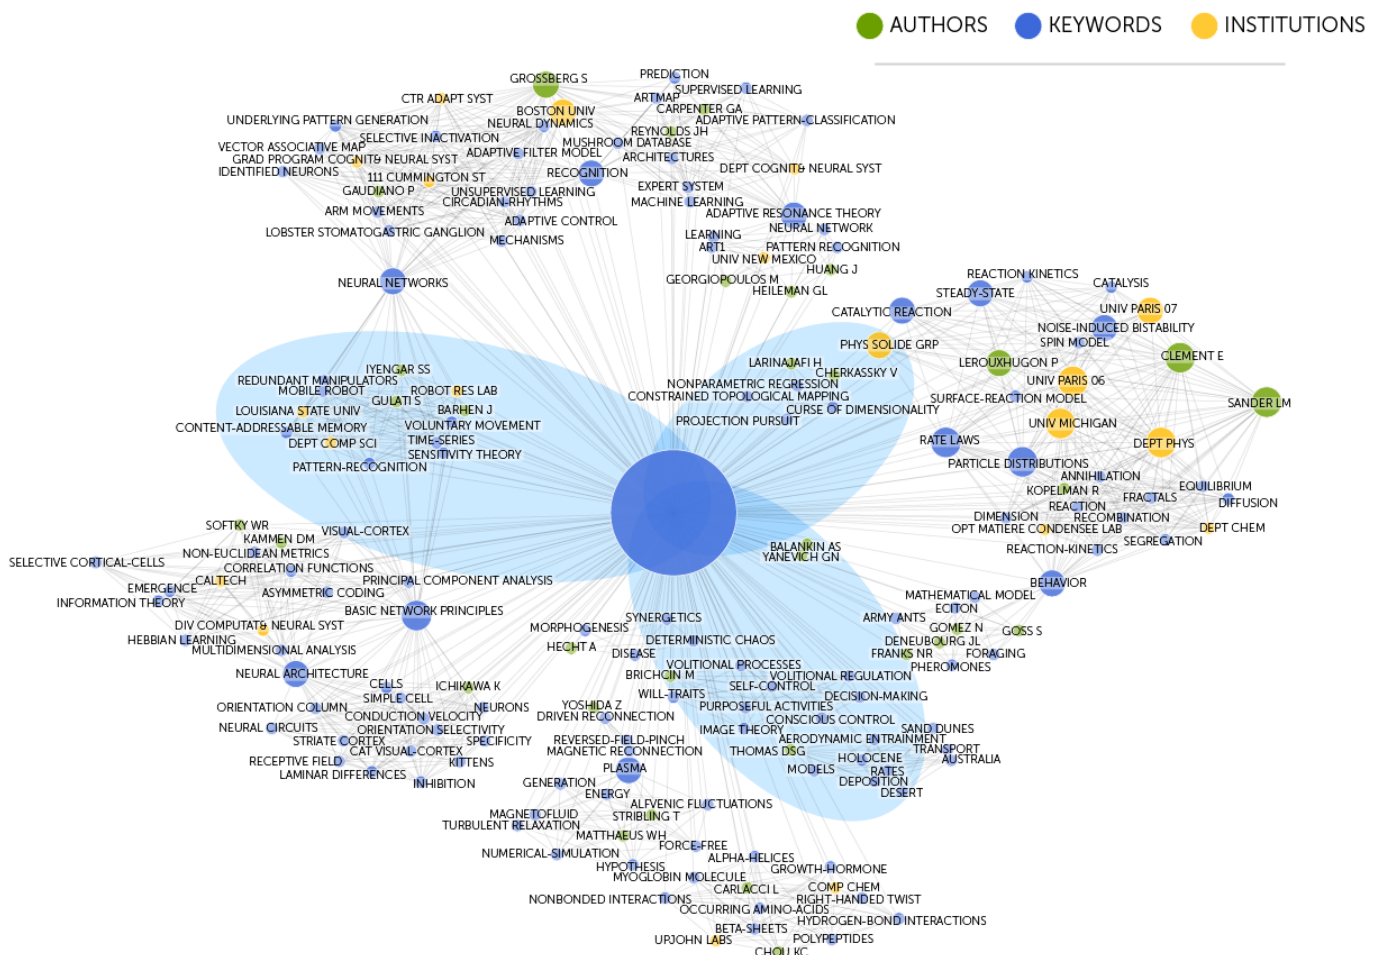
AUTHORS KEYWORDS INSTITUTIONS

GROSSBERG S
PREDICTION
CTR ADAPT SYST
ARTMAP
SUPERVISED LEARNING
BOSTON UNIV
CARPENTER GA
UNDERLYING PATTERN GENERATION
NEURAL DYNAMICS
ADAPTIVE PATTERN-CLASSIFICATION
SELECTIVE INACTIVATION
REYNOLDS JH
VECTOR ASSOCIATIVE MAP
MUSHROOM DATABASE
GRAD PROGRAM COGNIT& NEURAL SYST
ADAPTIVE FILTER MODEL
ARCHITECTURES
IDENTIFIED NEURONS
RECOGNITION
DEPT COGNIT& NEURAL SYST
111 CUMMINGTON ST
GAUDIANO P
UNSUPERVISED LEARNING
EXPERT SYSTEM
CIRCADIAN-RHYTHMS
MACHINE LEARNING
ARM MOVEMENTS
ADAPTIVE RESONANCE THEORY
ADAPTIVE CONTROL
NEURAL NETWORK
LOBSTER STOMATOGASTRIC GANGLION
LEARNING
MECHANISMS
ART1
PATTERN RECOGNITION
UNIV NEW MEXICO
HUANG J
NEURAL NETWORKS
GEORGIOPOULOS M
HEILEMAN GL
REACTION KINETICS
CATALYSIS
STEADY-STATE
UNIV PARIS 07
CATALYTIC REACTION
NOISE-INDUCED BISTABILITY
SPIN MODEL
PHYS SOLIDE GRP
CLEMENT E
LARINAJAFI H
LEROUXHUGON P
IYENGAR SS
CHERKASSKY V
UNIV PARIS 06
REDUNDANT MANIPULATORS
NONPARAMETRIC REGRESSION
MOBILE ROBOT
ROBOT RES LAB
CONSTRAINED TOPOLOGICAL MAPPING
SURFACE-REACTION MODEL
SANDER LM
GULATI S
LOUISIANA STATE UNIV
BARHEN J
CURSE OF DIMENSIONALITY
PROJECTION PURSUIT
UNIV MICHIGAN
CONTENT-ADDRESSABLE MEMORY
VOLUNTARY MOVEMENT
DEPT COMP SCI
TIME-SERIES
RATE LAWS
DEPT PHYS
SENSITIVITY THEORY
PATTERN-RECOGNITION
PARTICLE DISTRIBUTIONS
ANNIHILATION
KOPELMAN R
EQUILIBRIUM
FRACTALS
REACTION
DIFFUSION
DIMENSION
RECOMBINATION
OPT MATIERE CONDENSEE LAB
DEPT CHEM
SOFTKY WR
KAMMEN DM
VISUAL-CORTEX
SEGREGATION
REACTION-KINETICS
SELECTIVE CORTICAL-CELLS
NON-EUCLIDEAN METRICS
BALANKIN AS
YANEVICH GN
CORRELATION FUNCTIONS
CALTECH
EMERGENCE
PRINCIPAL COMPONENT ANALYSIS
BEHAVIOR
ASYMMETRIC CODING
INFORMATION THEORY
MATHEMATICAL MODEL
BASIC NETWORK PRINCIPLES
ECITON
SYNERGETICS
ARMY ANTS
DIV COMPUTAT& NEURAL SYST
MORPHOGENESIS
GOMEZ N
GOSS S
HEBBIAN LEARNING
DETERMINISTIC CHAOS
DENEUBOURG JL
MULTIDIMENSIONAL ANALYSIS
HECHT A
DISEASE
FRANKS NR
FORAGING
VOLITIONAL PROCESSES
PHEROMONES
NEURAL ARCHITECTURE
BRICHCIN M
VOLITIONAL REGULATION
CELLS
ICHIKAWA K
SELF-CONTROL
WILL-TRAITS
SIMPLE CELL
DECISION-MAKING
ORIENTATION COLUMN
YOSHIDA Z
NEURONS
PURPOSEFUL ACTIVITIES
CONDUCTION VELOCITY
DRIVEN RECONNECTION
CONSCIOUS CONTROL
NEURAL CIRCUITS
ORIENTATION SELECTIVITY
IMAGE THEORY
SAND DUNES
STRIATE CORTEX
SPECIFICITY
AERODYNAMIC ENTRAINMENT
REVERSED-FIELD-PINCH
TRANSPORT
CAT VISUAL-CORTEX
MAGNETIC RECONNECTION
THOMAS DSG
AUSTRALIA
RECEPTIVE FIELD
KITTENS
HOLOCENE
PLASMA
MODELS
RATES
LAMINAR DIFFERENCES
INHIBITION
GENERATION
DEPOSITION
DESERT
ENERGY
ALFVENIC FLUCTUATIONS
MAGNETOFLUID
STRIBLING T
TURBULENT RELAXATION
MATTHAEUS WH
FORCE-FREE
NUMERICAL-SIMULATION
ALPHA-HELICES
HYPOTHESIS
GROWTH-HORMONE
MYOGLOBIN MOLECULE
CARLACCI L
COMP CHEM
NONBONDED INTERACTIONS
RIGHT-HANDED TWIST
OCCURRING AMINO-ACIDS
HYDROGEN-BOND INTERACTIONS
BETA-SHEETS
UPJOHN LABS
POLYPEPTIDES
CHOU KC